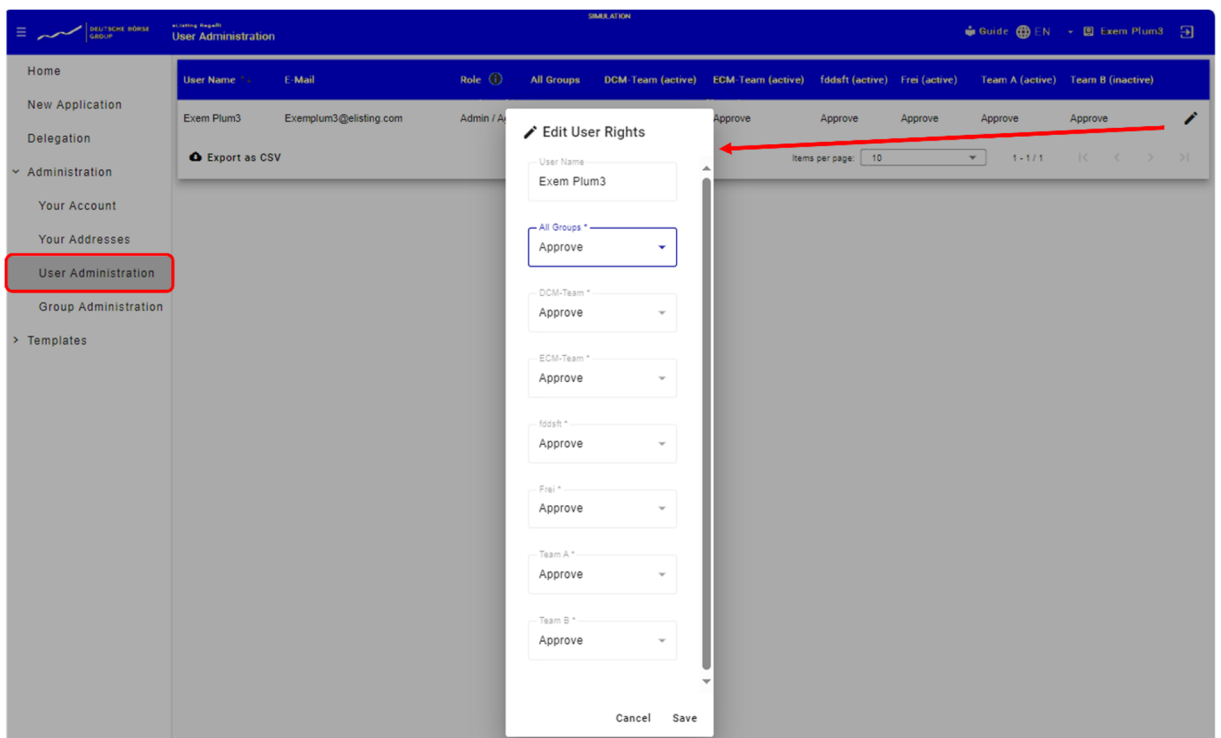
DEUTSCHE BÖRSE GROUP

eListing Regulit
User Administration

SIMULATION

Guide EN Exem Plum3

Home
New Application
Delegation
Administration
Your Account
Your Addresses
User Administration
Group Administration
Templates

| User Name | E-Mail | Role | All Groups | DCM-Team (active) | ECM-Team (active) | fddsft (active) | Frei (active) | Team A (active) | Team B (inactive) |
|---|---|---|---|---|---|---|---|---|---|
| Exem Plum3 | Exemplum3@elisting.com | Admin / A |  |  | Approve | Approve | Approve | Approve | Approve |

Export as CSV

Items per page: 10 1 - 1 / 1

Edit User Rights

User Name
Exem Plum3

All Groups *
Approve

DCM-Team *
Approve

ECM-Team *
Approve

fddsft *
Approve

Frei *
Approve

Team A *
Approve

Team B *
Approve

Cancel Save